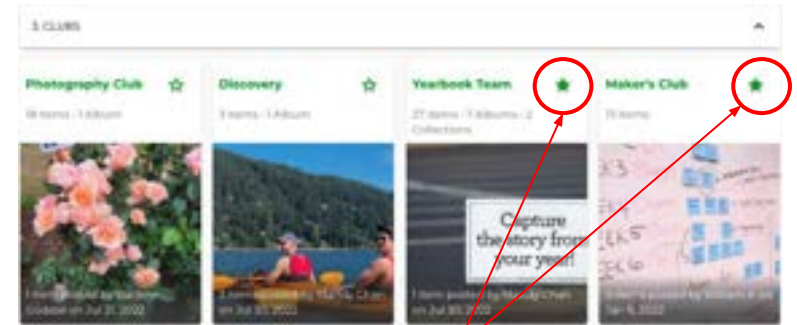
5 CLUBS

Photography Club

18 items · 1 Album

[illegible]

Discovery

3 items · 1 Album

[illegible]

Yearbook Team

27 items · 7 Albums · 2 Collections

Capture the story from your year!

1 item posted by Mandy Chan on Jul 20, 2022

Maker's Club

15 items

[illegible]